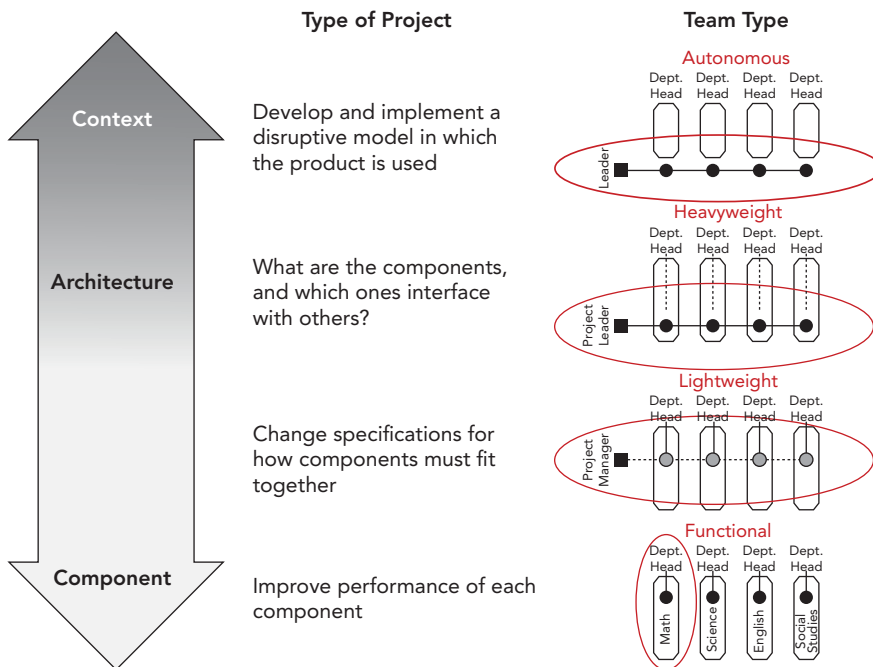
Type of Project

Team Type

Context

Develop and implement a disruptive model in which the product is used

Autonomous

Dept. Head Dept. Head Dept. Head Dept. Head

Leader

Architecture

What are the components, and which ones interface with others?

Heavyweight

Dept. Head Dept. Head Dept. Head Dept. Head

Project Leader

Change specifications for how components must fit together

Lightweight

Dept. Head Dept. Head Dept. Head Dept. Head

Project Manager

Component

Improve performance of each component

Functional

Dept. Head Dept. Head Dept. Head Dept. Head

Math Science English Social Studies